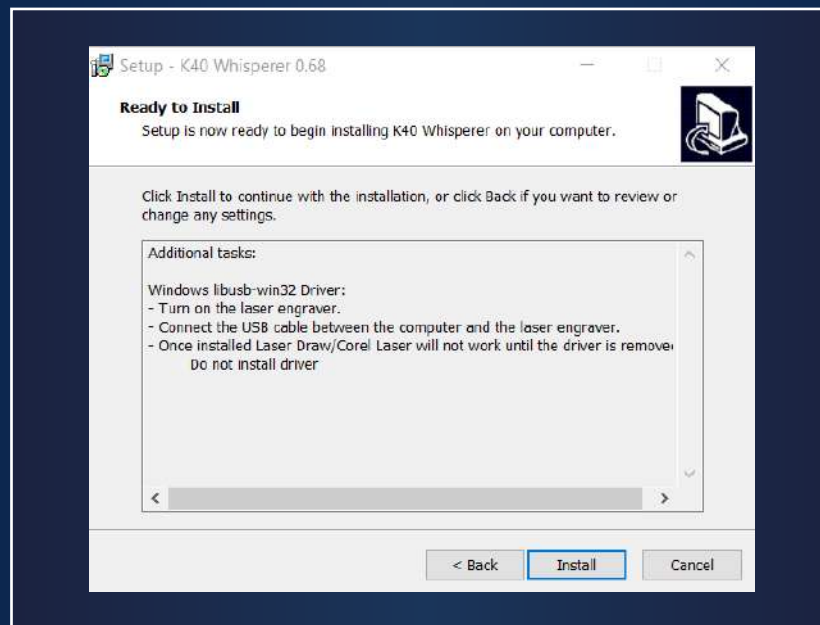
Setup - K40 Whisperer 0.68

Ready to Install

Setup is now ready to begin installing K40 Whisperer on your computer.

Click Install to continue with the installation, or click Back if you want to review or change any settings.

Additional tasks:

Windows libusb-win32 Driver:
- Turn on the laser engraver.
- Connect the USB cable between the computer and the laser engraver.
- Once installed Laser Draw/Corel Laser will not work until the driver is remov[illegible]
Do not install driver

< Back
Install
Cancel